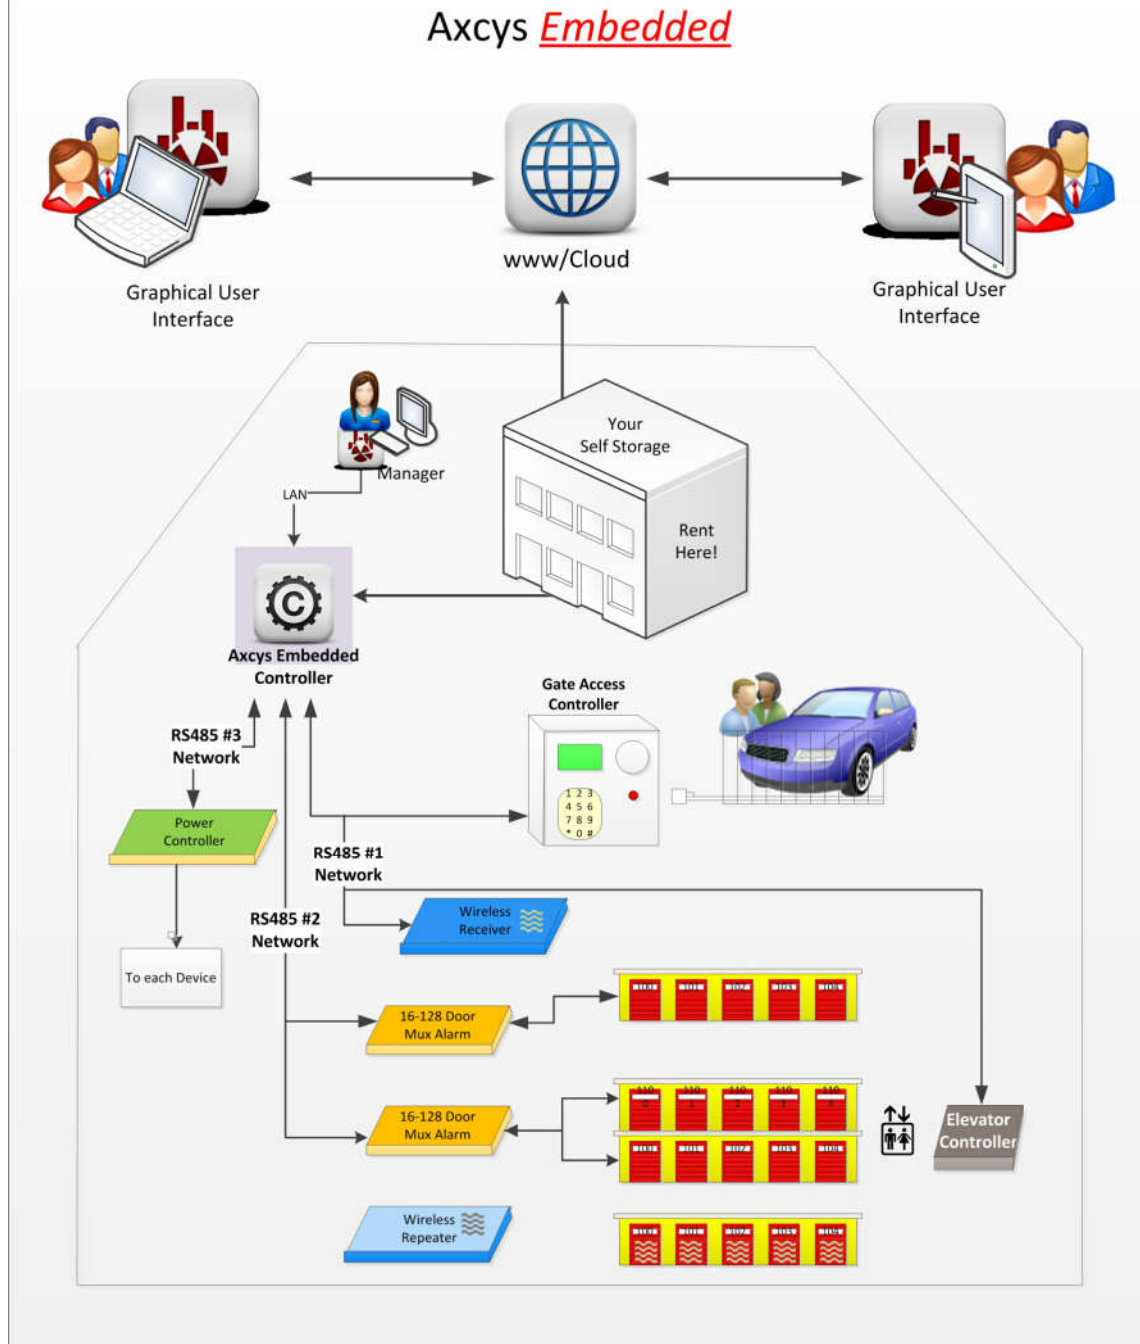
Axcys Embedded

Graphical User Interface

www/Cloud

Graphical User Interface

Manager

LAN

Your Self Storage

Rent Here!

Axcys Embedded Controller

Gate Access Controller

1 2 3
4 5 6
7 8 9
* 0 #

RS485 #3 Network

Power Controller

RS485 #1 Network

RS485 #2 Network

Wireless Receiver

To each Device

16-128 Door Mux Alarm

16-128 Door Mux Alarm

Elevator Controller

Wireless Repeater